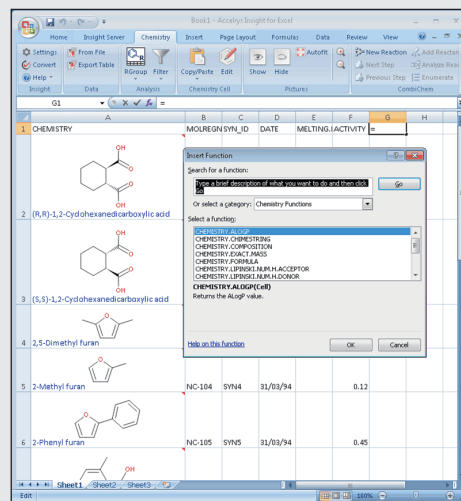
Book1 - Accelrys Insight for Excel

Home | Insight Server | Chemistry | Insert | Page Layout | Formulas | Data | Review | View

Settings | Convert | Help | From File | Export Table | RGroup | Filter | Copy/Paste | Edit | Show | Hide | Autofit | New Reaction | Next Step | Previous Step | Add Reaction | Analyze Reaction | Enumerate

Insight | Data | Analysis | Chemistry Cell | Pictures | CombiChem

G1 | =

| | A | B | C | D | E | F | G | H |
|---|---|---|---|---|---|---|---|---|
| 1 | CHEMISTRY | MOLREGN | SYN_ID | DATE | MELTING. | ACTIVITY | = | |
| 2 | (R,R)-1,2-Cyclohexanedicarboxylic acid | | | | | | | |
| 3 | (S,S)-1,2-Cyclohexanedicarboxylic acid | | | | | | | |
| 4 | 2,5-Dimethyl furan | | | | | | | |
| 5 | 2-Methyl furan | NC-104 | SYN4 | 31/03/94 | | 0.12 | | |
| 6 | 2-Phenyl furan | NC-105 | SYN5 | 31/03/94 | | 0.45 | | |

OH
OH
O
O
OH
OH
O
O
O
O
O
OH

Insert Function

Search for a function:
Type a brief description of what you want to do and then click Go
Go

Or select a category: Chemistry Functions

Select a function:
CHEMISTRY.ALOGP
CHEMISTRY.CHIMESTRING
CHEMISTRY.COMPOSITION
CHEMISTRY.EXACT.MASS
CHEMISTRY.FORMULA
CHEMISTRY.LIPINSKI.NUM.H.ACCEPTOR
CHEMISTRY.LIPINSKI.NUM.H.DONOR

CHEMISTRY.ALOGP(Cell)
Returns the ALogP value.

Help on this function | OK | Cancel

Sheet1 | Sheet2 | Sheet3

Edit | 140%